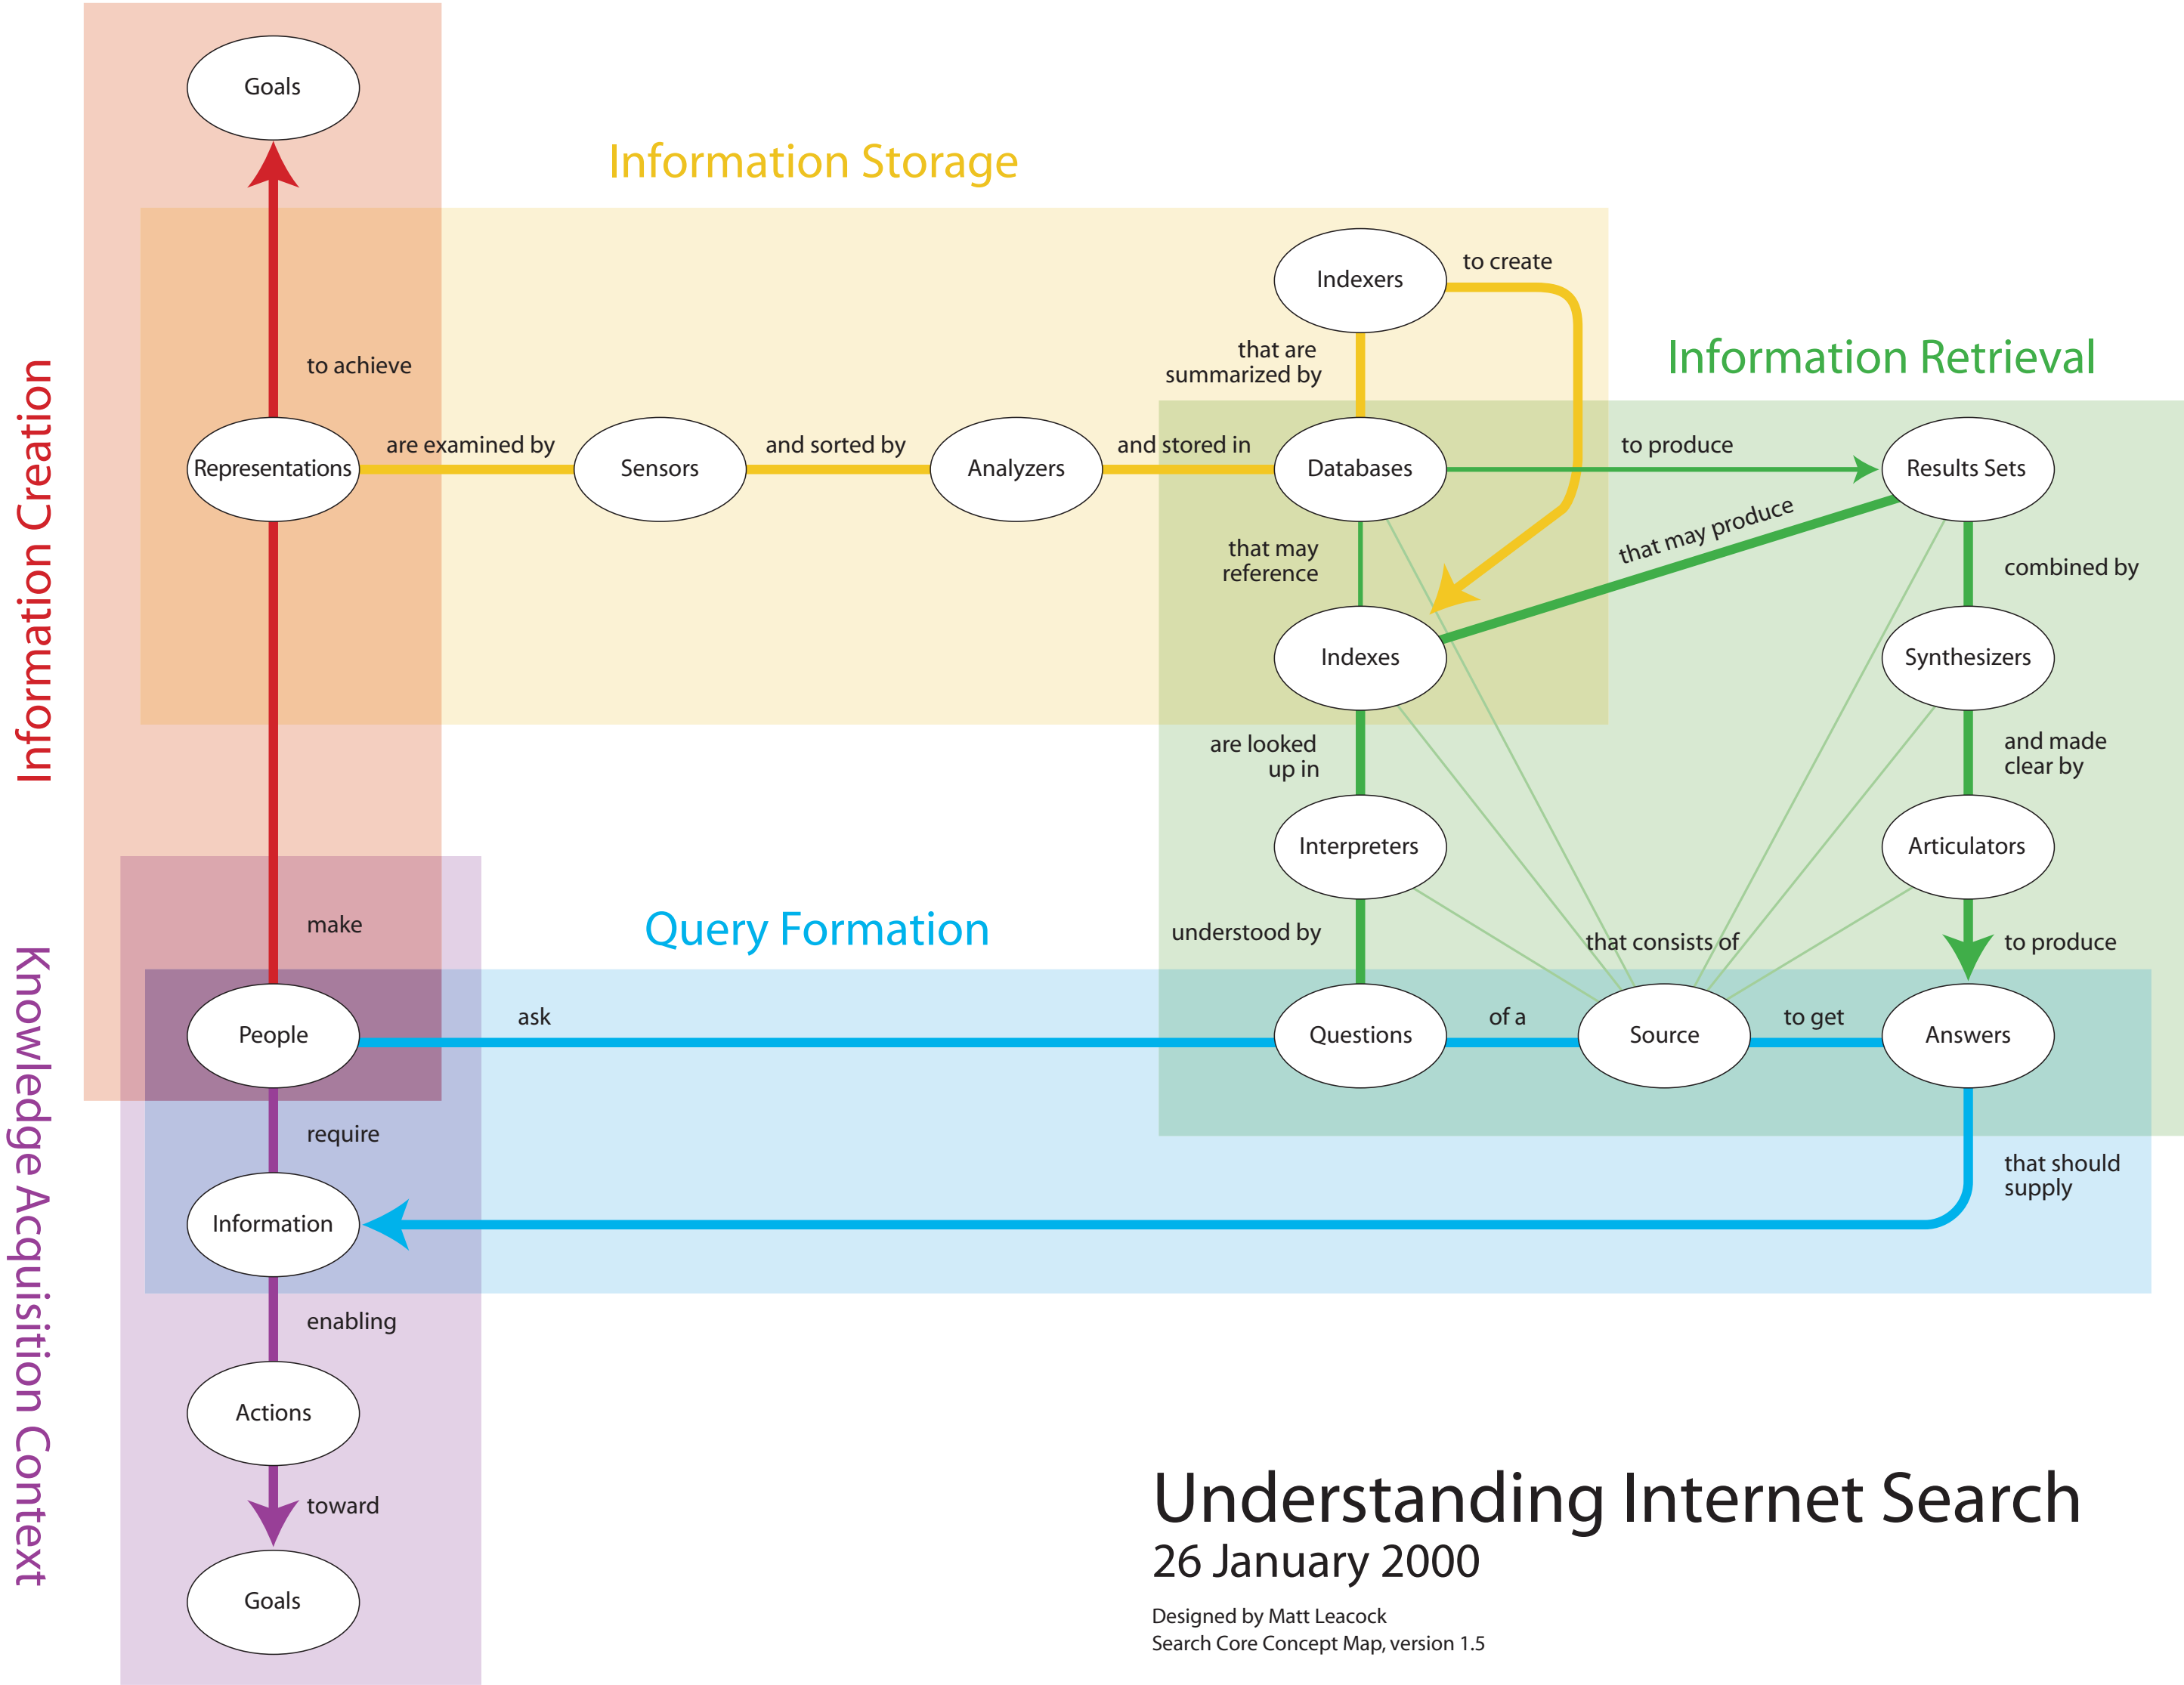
Goals

Information Storage

Information Creation

to achieve

Indexers

to create

that are summarized by

Information Retrieval

Representations

are examined by

Sensors

and sorted by

Analyzers

and stored in

Databases

to produce

Results Sets

that may produce

that may reference

combined by

Indexes

Synthesizers

are looked up in

and made clear by

Interpreters

Articulators

make

Query Formation

understood by

that consists of

to produce

Knowledge Acquisition Context

People

ask

Questions

of a

Source

to get

Answers

require

that should supply

Information

enabling

Actions

toward

Goals

Understanding Internet Search
26 January 2000

Designed by Matt Leacock
Search Core Concept Map, version 1.5